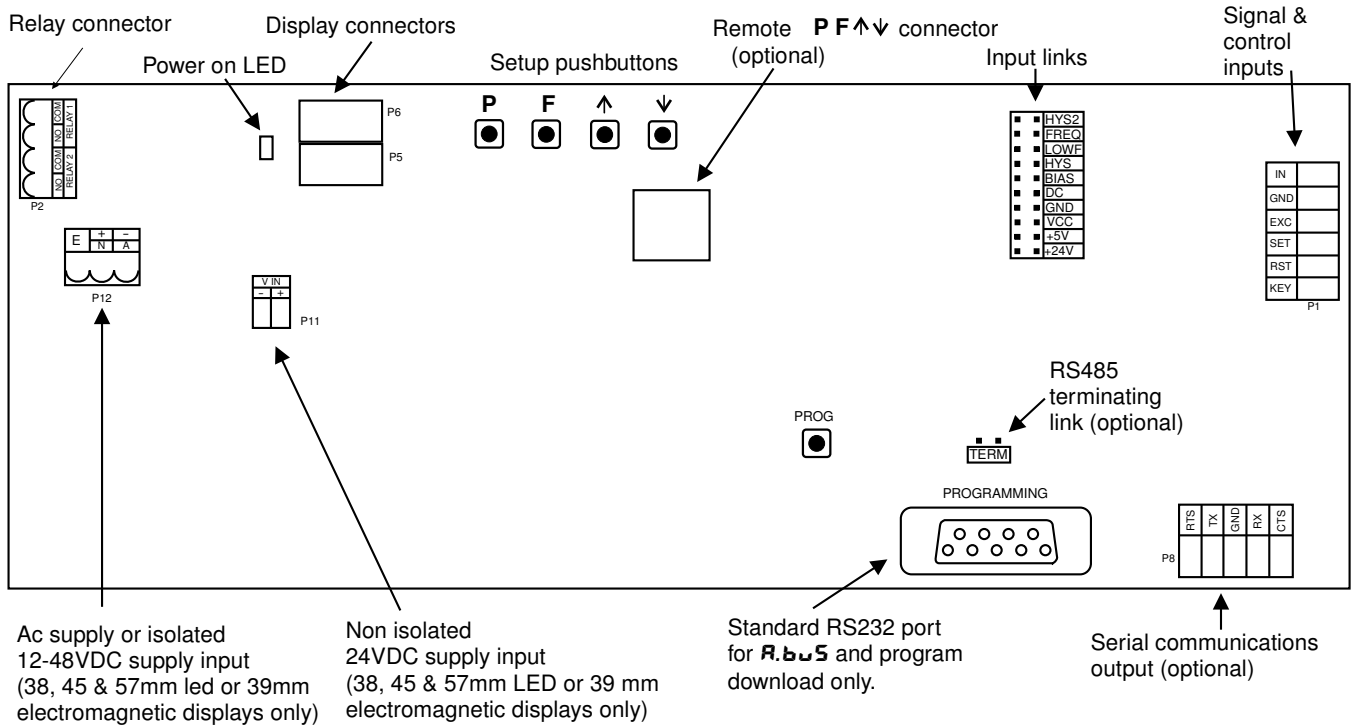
Relay connector

Display connectors

Power on LED

Setup pushbuttons

Remote (optional)

P F ↑↓ connector

Input links

Signal & control inputs

COM NO RELAY 1
COM NO RELAY 2
P2

P6
P5

P F ↑ ↓

HYS2
FREQ
LOWF
HYS
BIAS
DC
GND
VCC
+5V
+24V

IN
GND
EXC
SET
RST
KEY
P1

E + N − A
P12

V IN − +
P11

RS485 terminating link (optional)

PROG

TERM

PROGRAMMING

RTS TX GND RX CTS
P8

Ac supply or isolated 12-48VDC supply input (38, 45 & 57mm led or 39mm electromagnetic displays only)

Non isolated 24VDC supply input (38, 45 & 57mm LED or 39 mm electromagnetic displays only)

Standard RS232 port for A.bus and program download only.

Serial communications output (optional)